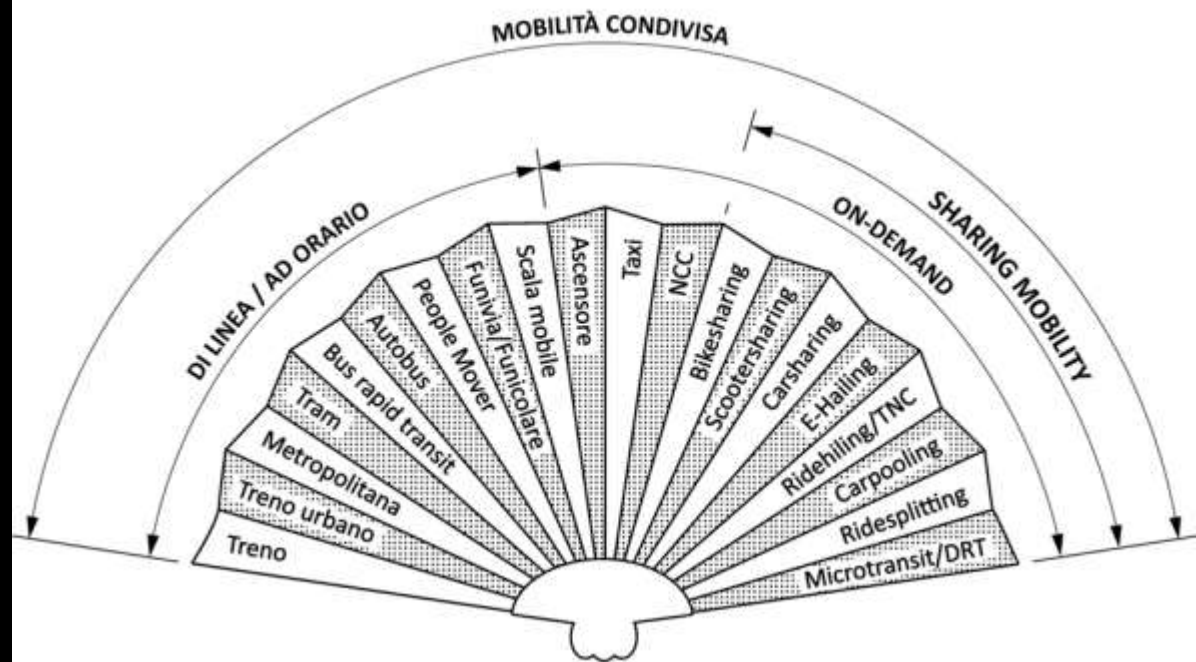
MOBILITÀ CONDIVISA

DI LINEA / AD ORARIO

ON-DEMAND

SHARING MOBILITY

Treno
Treno urbano
Metropolitana
Tram
Bus rapid transit
Autobus
People Mover
Funivia/Funicolare
Scala mobile
Ascensore
Taxi
NCC
Bikesharing
Scootersharing
Carsharing
E-Hailing
Ridehiling/TNC
Carpooling
Ridesplitting
Microtransit/DRT